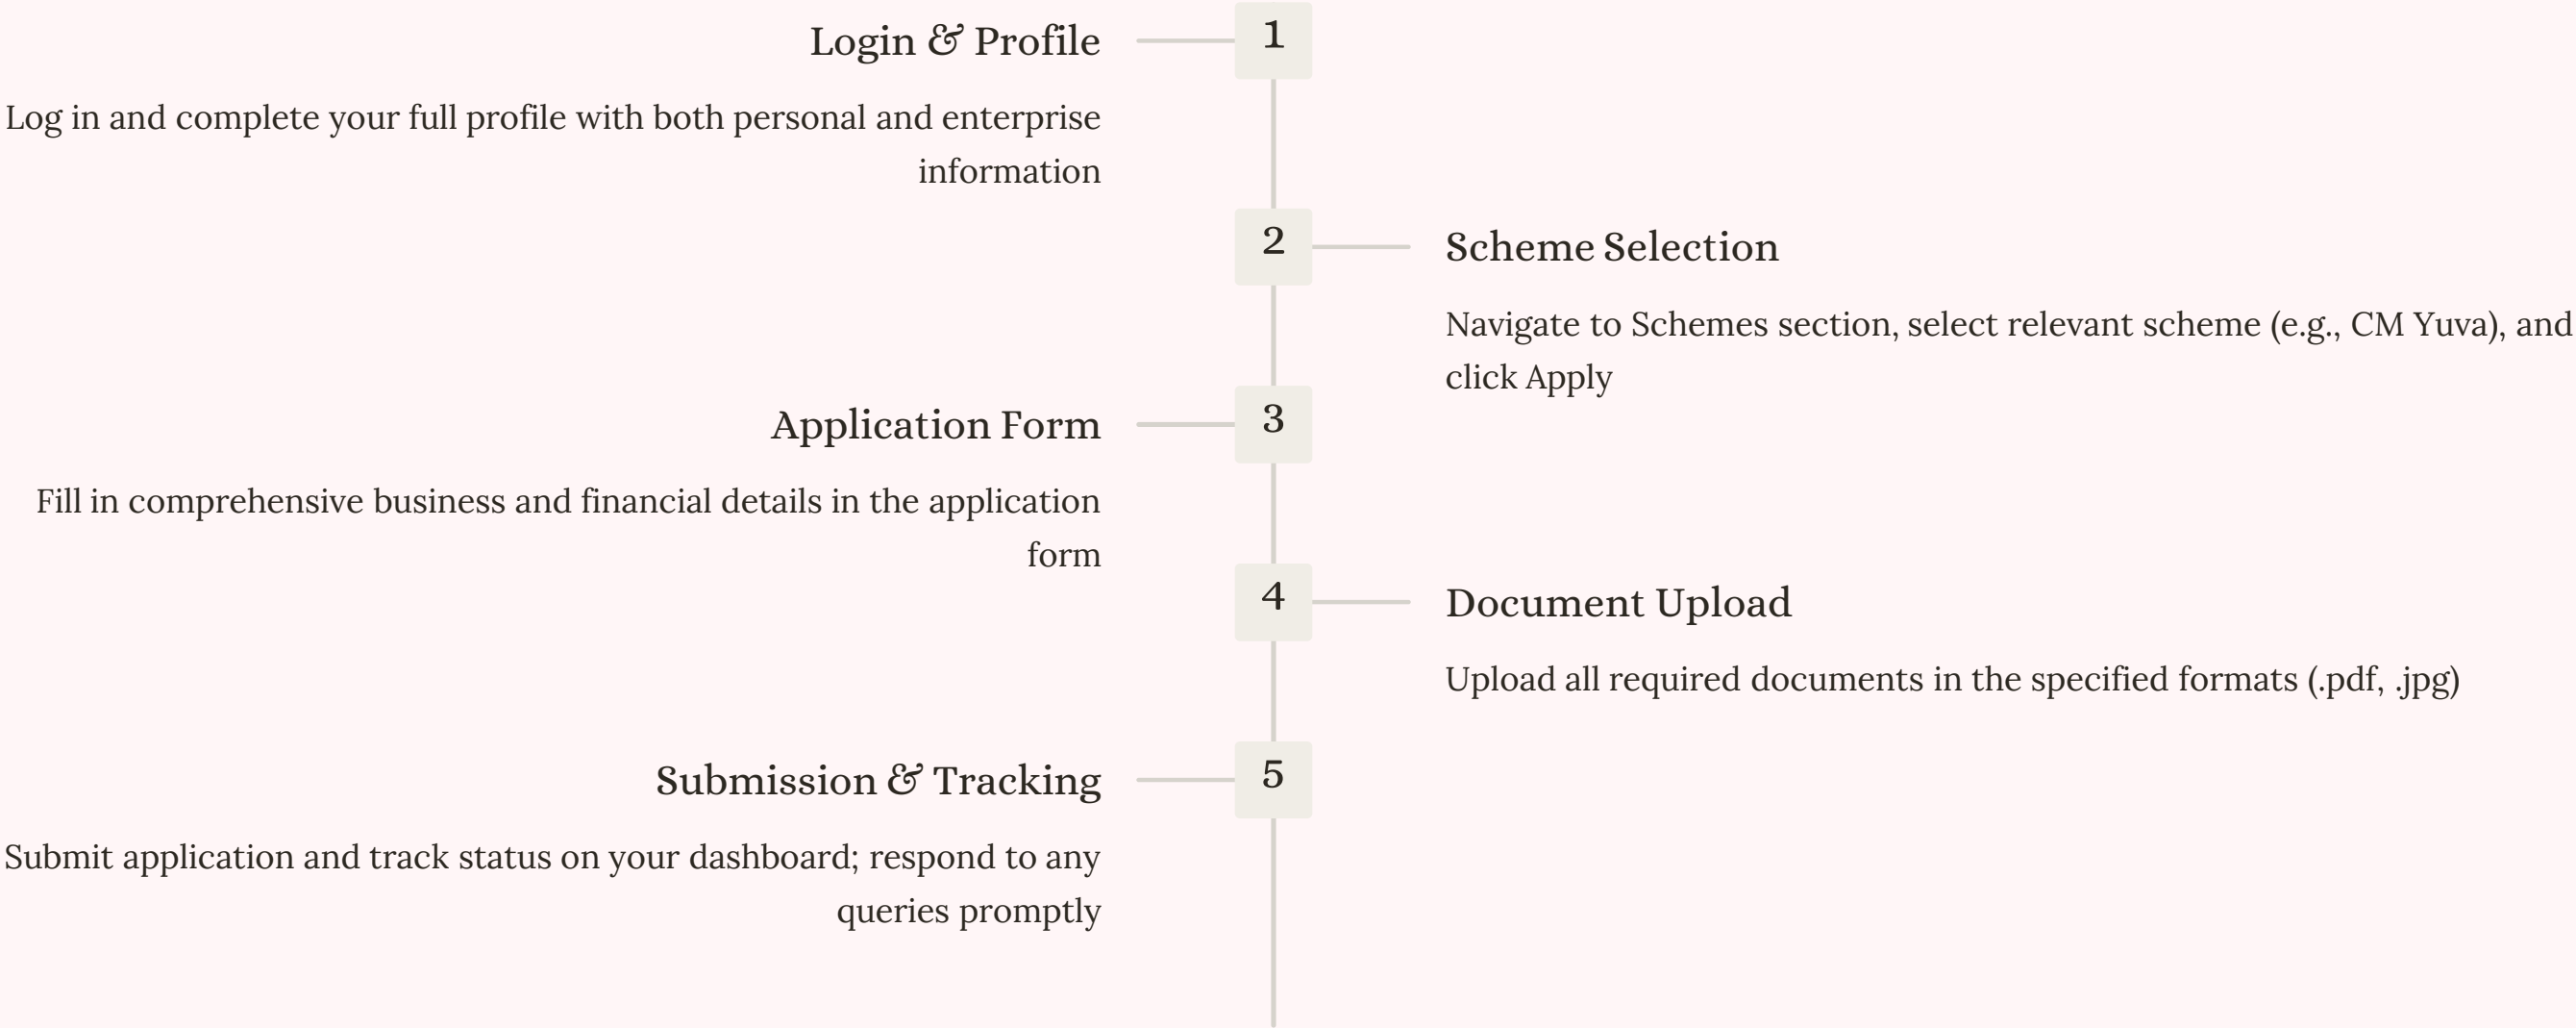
1
Login & Profile
Log in and complete your full profile with both personal and enterprise information

2
Scheme Selection
Navigate to Schemes section, select relevant scheme (e.g., CM Yuva), and click Apply

3
Application Form
Fill in comprehensive business and financial details in the application form

4
Document Upload
Upload all required documents in the specified formats (.pdf, .jpg)

5
Submission & Tracking
Submit application and track status on your dashboard; respond to any queries promptly